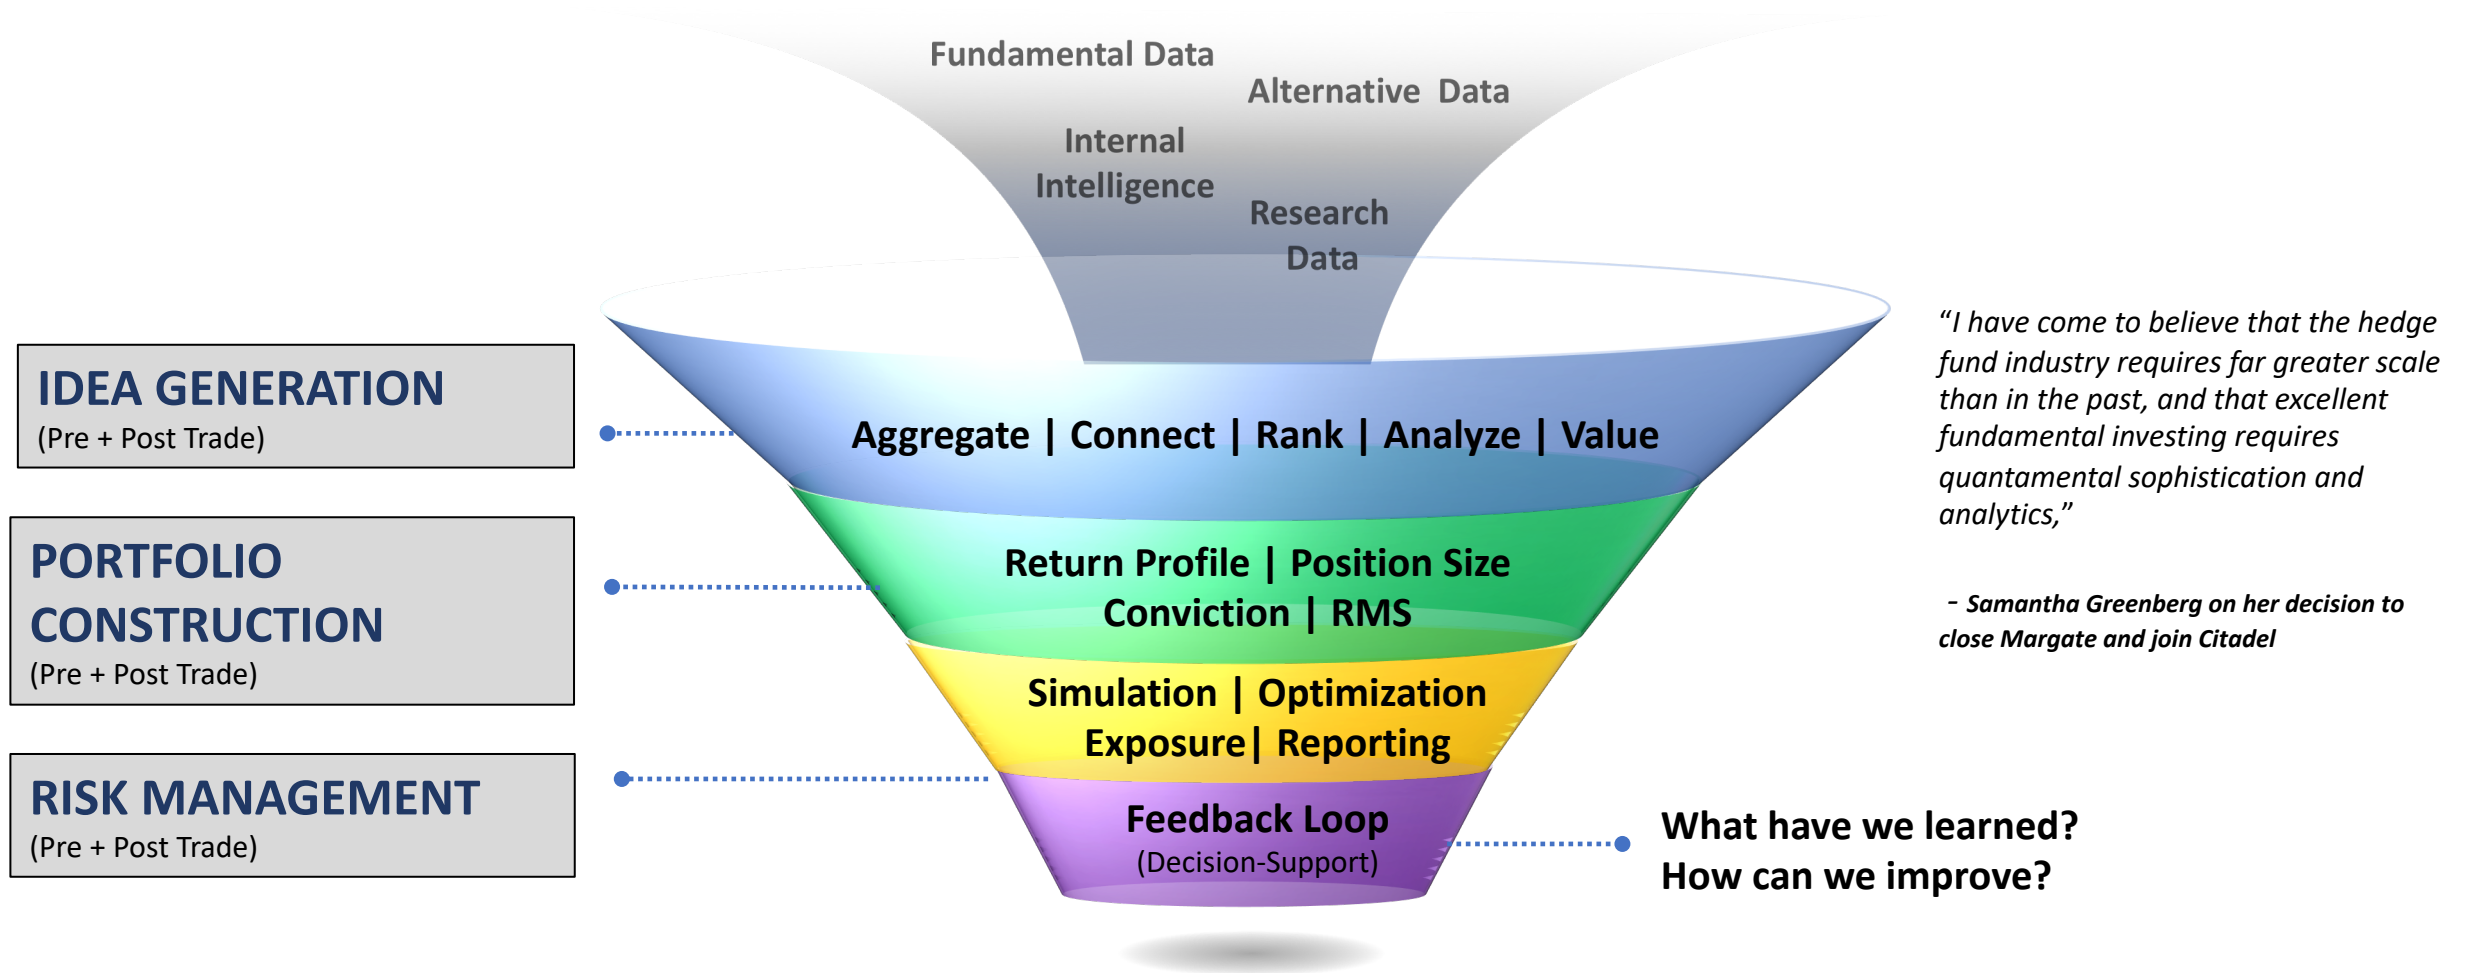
Fundamental Data

Alternative Data

Internal Intelligence

Research Data

IDEA GENERATION
(Pre + Post Trade)

Aggregate | Connect | Rank | Analyze | Value

PORTFOLIO CONSTRUCTION
(Pre + Post Trade)

Return Profile | Position Size
Conviction | RMS

Simulation | Optimization
Exposure| Reporting

RISK MANAGEMENT
(Pre + Post Trade)

Feedback Loop
(Decision-Support)

What have we learned?
How can we improve?

"I have come to believe that the hedge fund industry requires far greater scale than in the past, and that excellent fundamental investing requires quantamental sophistication and analytics,"

- Samantha Greenberg on her decision to close Margate and join Citadel